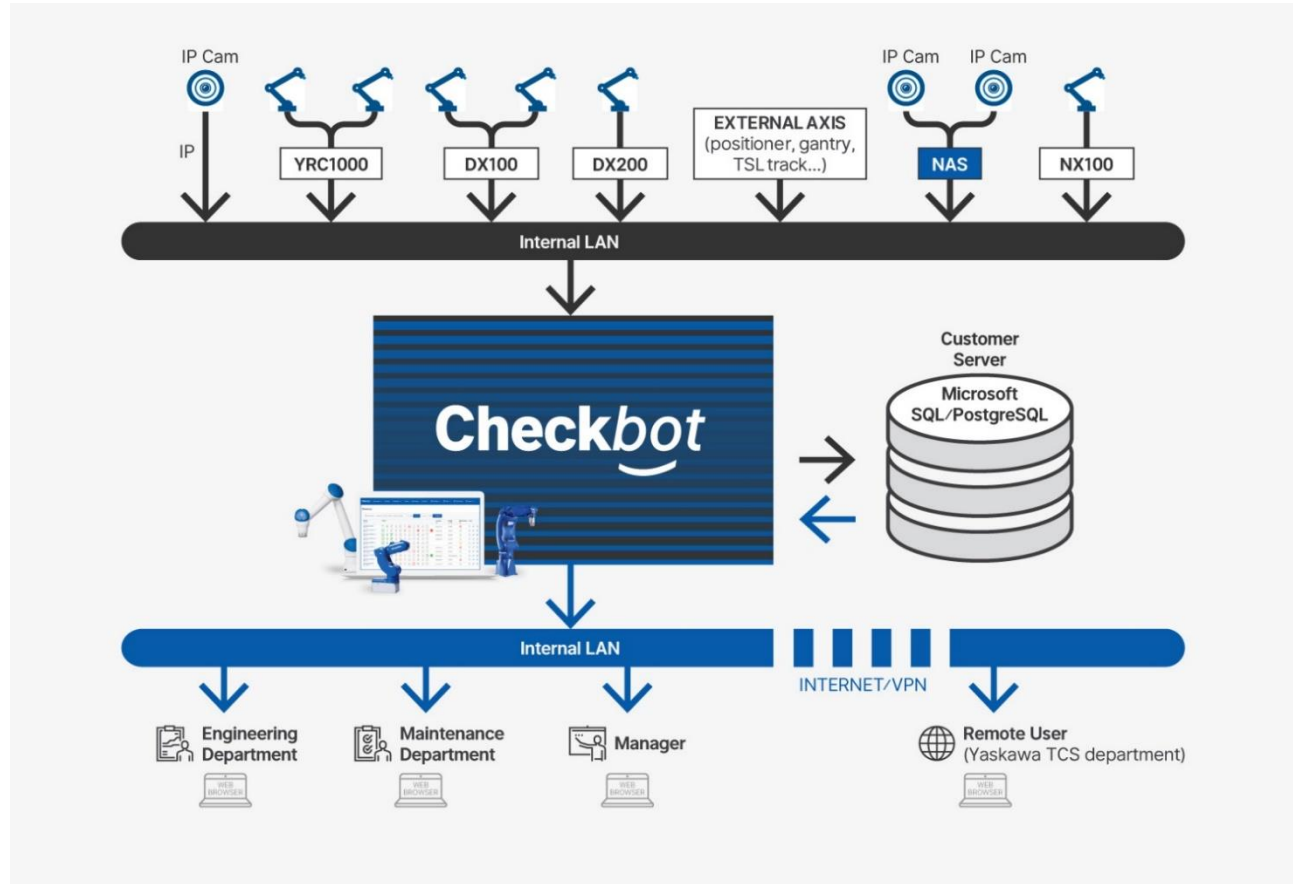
IP Cam

IP

YRC1000

DX100

DX200

EXTERNAL AXIS (positioner, gantry, TSL track...)

IP Cam

IP Cam

NAS

NX100

Internal LAN

Checkbot

Customer Server

Microsoft SQL/PostgreSQL

Internal LAN

INTERNET/VPN

Engineering Department

WEB BROWSER

Maintenance Department

WEB BROWSER

Manager

WEB BROWSER

Remote User (Yaskawa TCS department)

WEB BROWSER